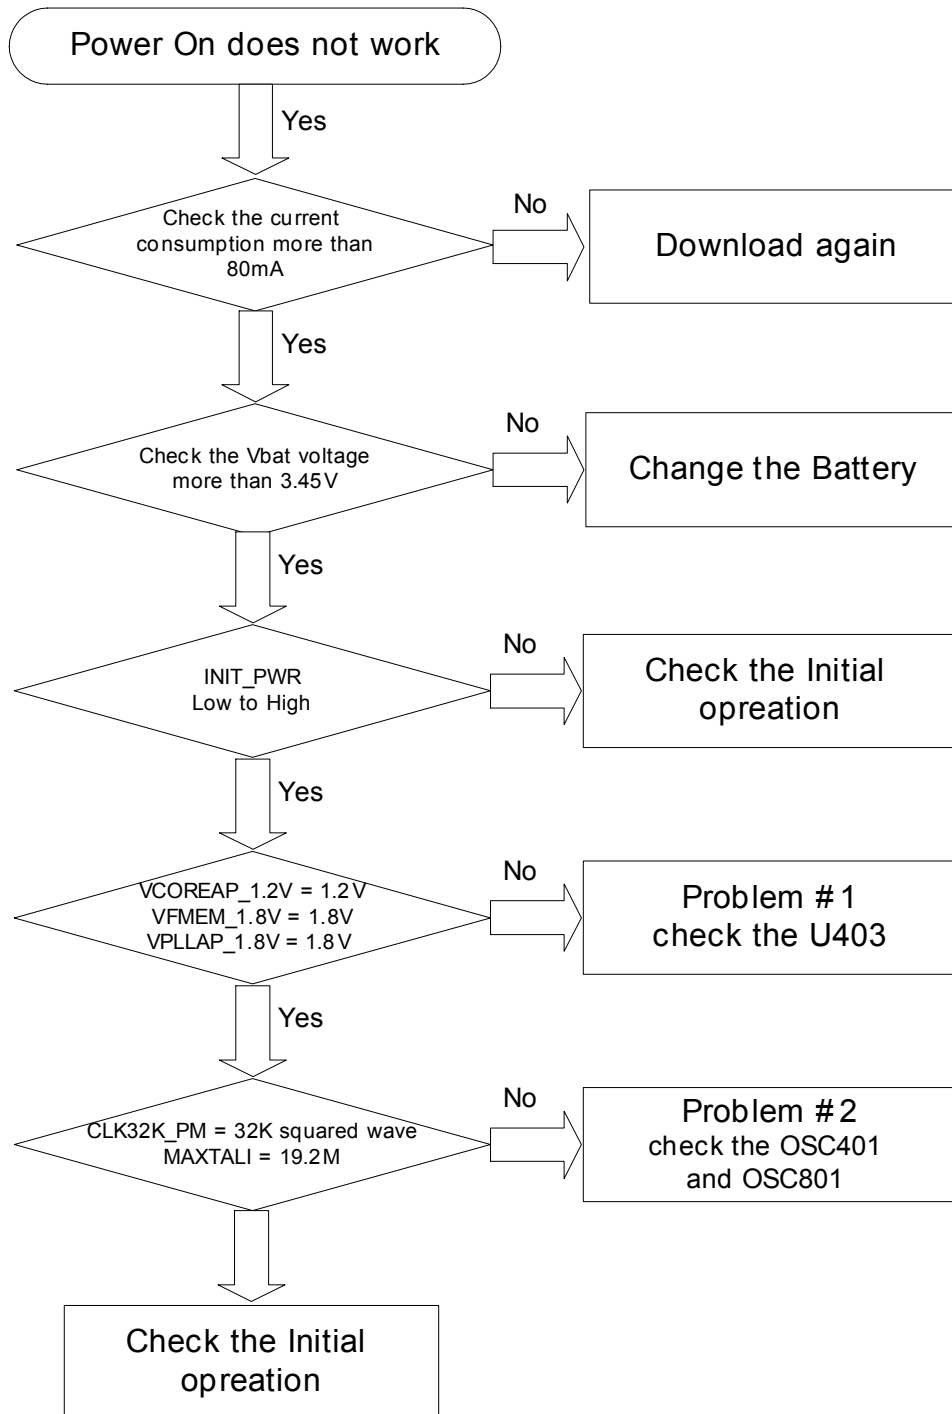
Power On does not work

Yes

Check the current consumption more than 80mA

No

Download again

Yes

Check the Vbat voltage more than 3.45V

No

Change the Battery

Yes

INIT_PWR
Low to High

No

Check the Initial opreation

Yes

VCOREAP_1.2V = 1.2V
VFMEM_1.8V = 1.8V
VPLLAP_1.8V = 1.8V

No

Problem #1
check the U403

Yes

CLK32K_PM = 32K squared wave
MAXTALI = 19.2M

No

Problem #2
check the OSC401
and OSC801

Check the Initial opreation